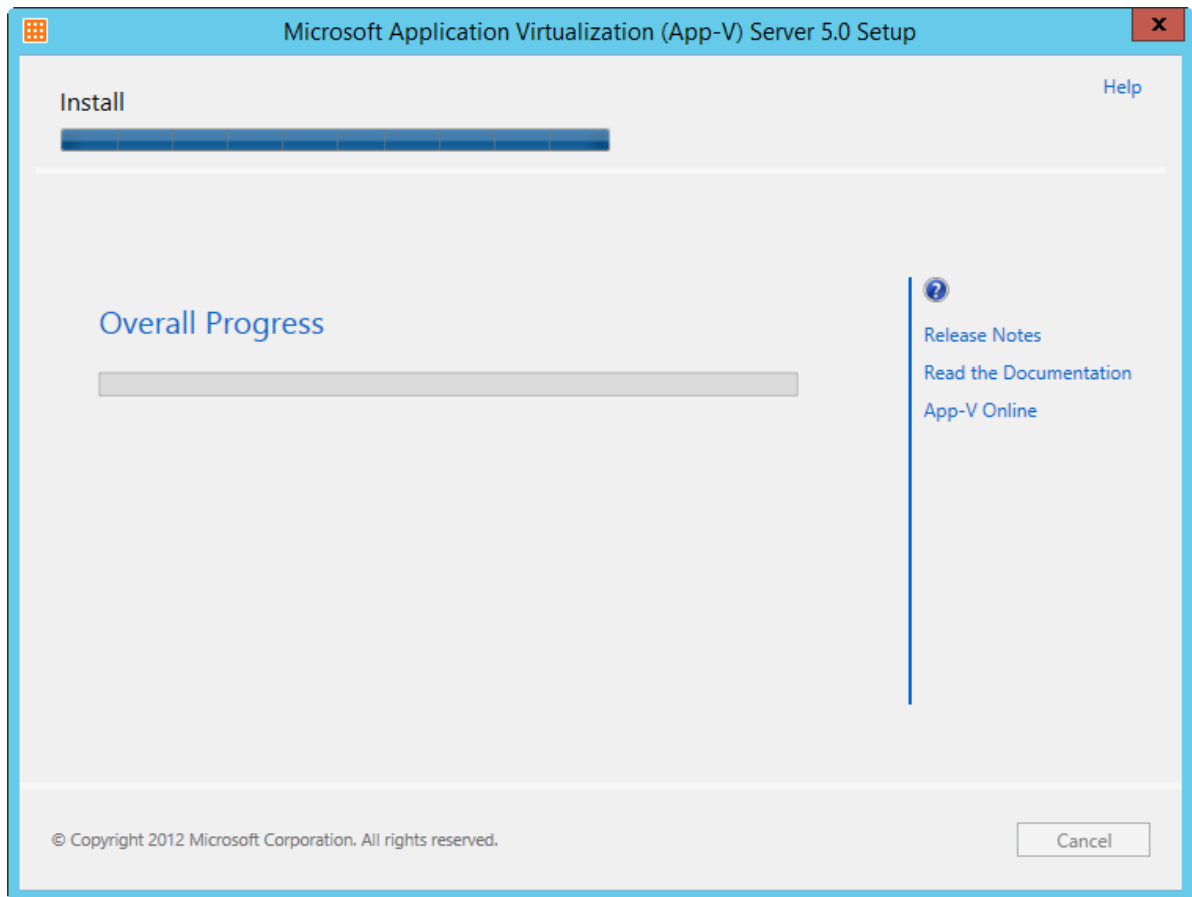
Microsoft Application Virtualization (App-V) Server 5.0 Setup

Help

Install

Overall Progress

Release Notes

Read the Documentation

App-V Online

© Copyright 2012 Microsoft Corporation. All rights reserved.

Cancel